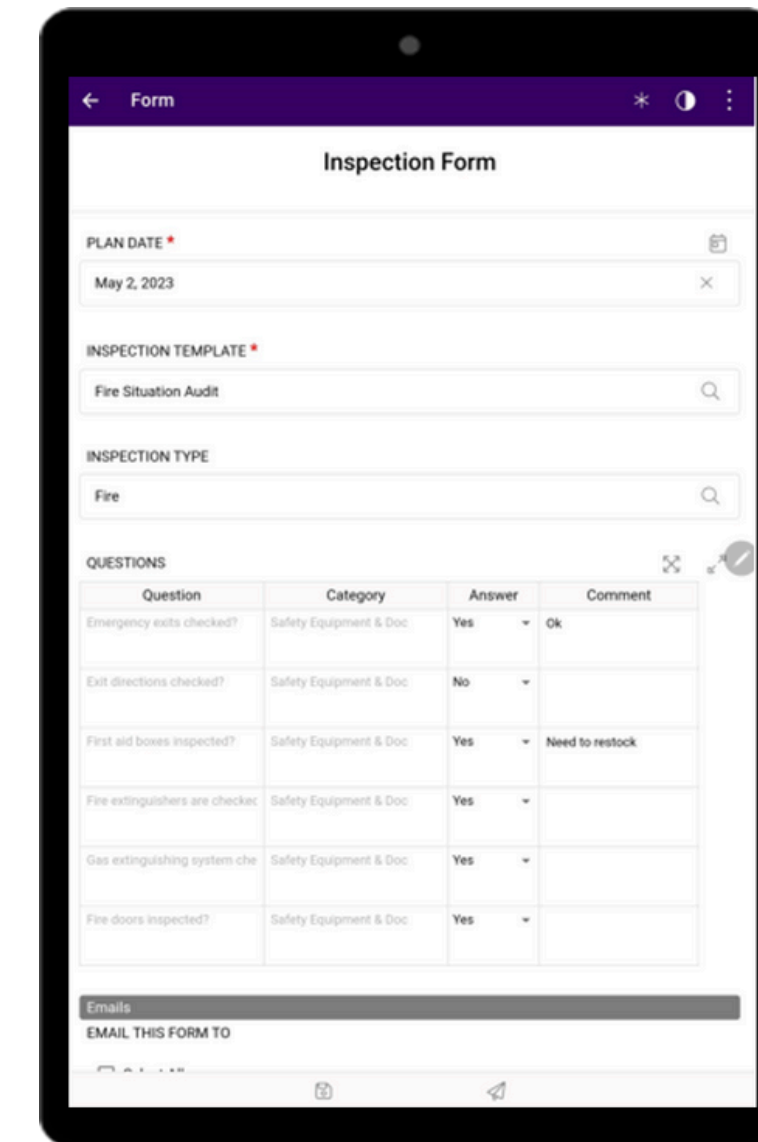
Form

Inspection Form

PLAN DATE *

May 2, 2023

INSPECTION TEMPLATE *

Fire Situation Audit

INSPECTION TYPE

Fire

QUESTIONS

| Question | Category | Answer | Comment |
|---|---|---|---|
| Emergency exits checked? | Safety Equipment & Doc | Yes | Ok |
| Exit directions checked? | Safety Equipment & Doc | No | |
| First aid boxes inspected? | Safety Equipment & Doc | Yes | Need to restock |
| Fire extinguishers are checkec | Safety Equipment & Doc | Yes | |
| Gas extinguishing system che | Safety Equipment & Doc | Yes | |
| Fire doors inspected? | Safety Equipment & Doc | Yes | |

Emails

EMAIL THIS FORM TO

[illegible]